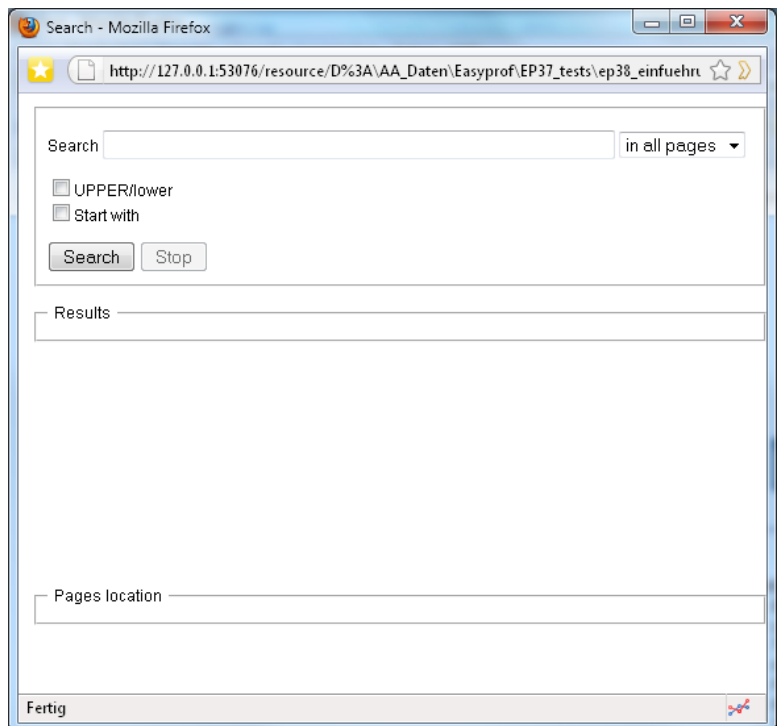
Search - Mozilla Firefox

http://127.0.0.1:53076/resource/D%3A\AA_Daten\Easyprof\EP37_tests\ep38_einfuehru

Search

in all pages

UPPER/lower

Start with

Search

Stop

Results

Pages location

Fertig